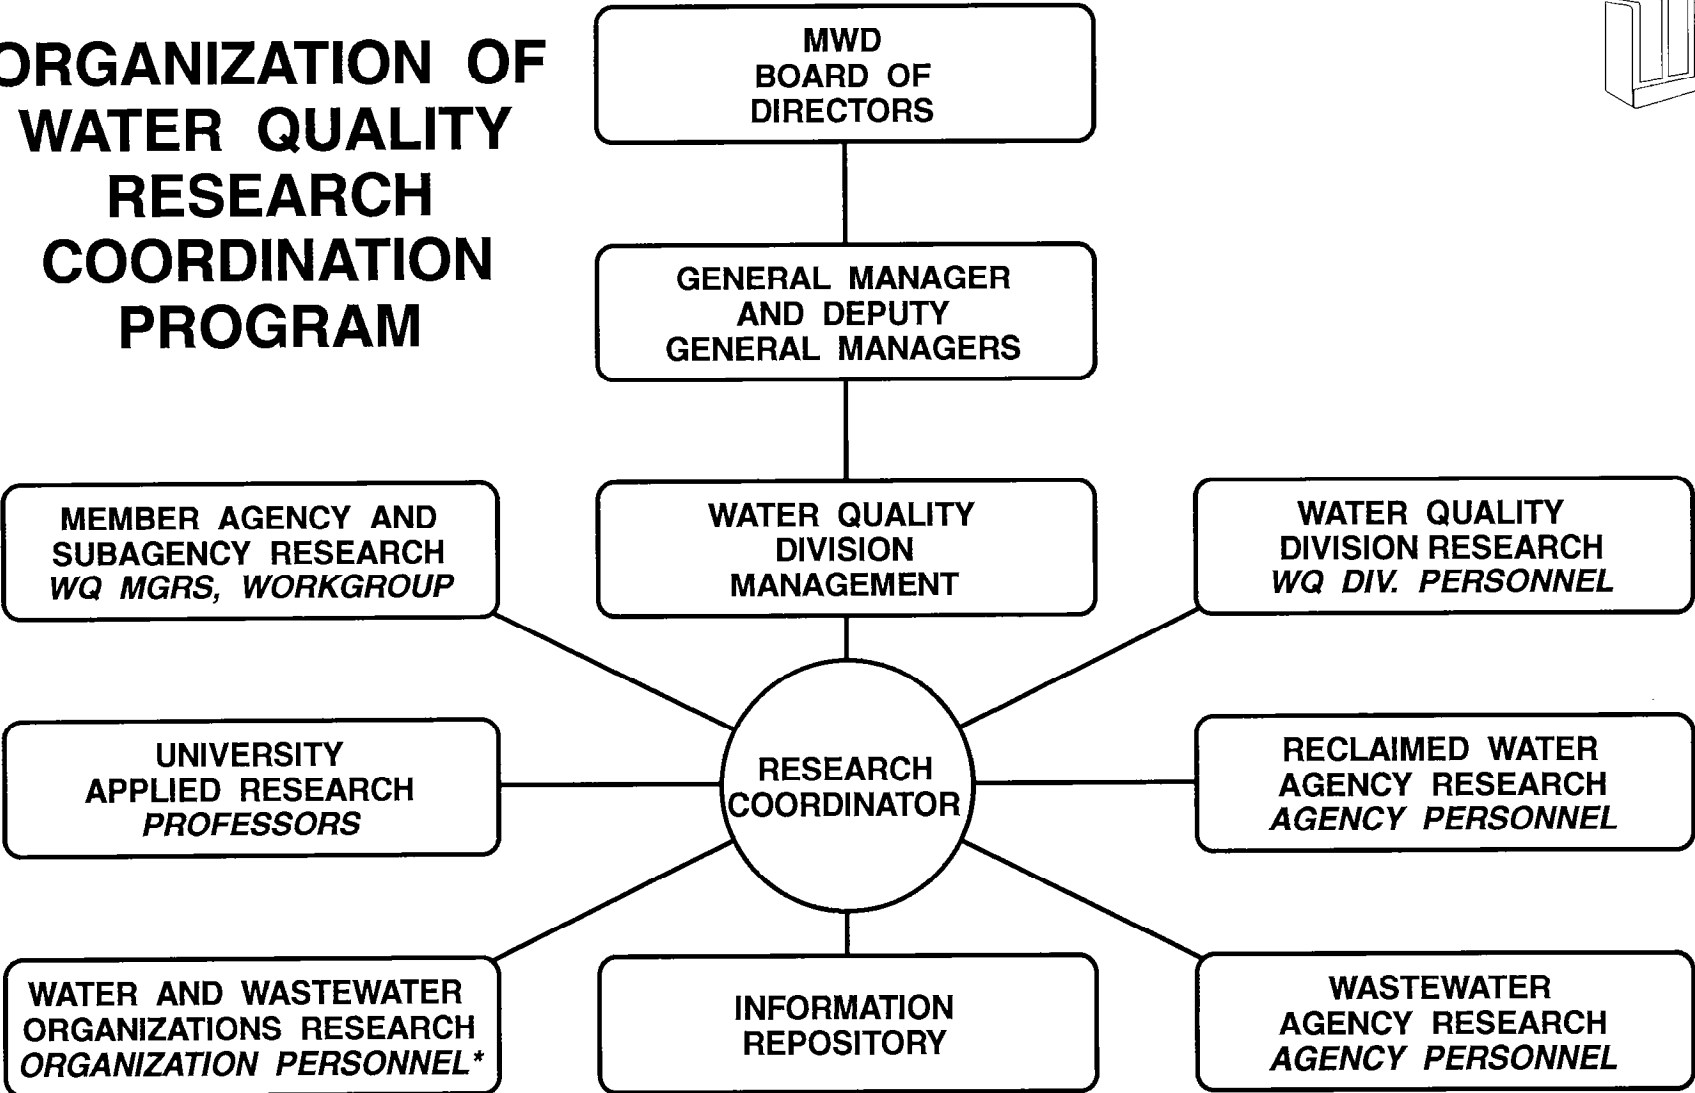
ORGANIZATION OF WATER QUALITY RESEARCH COORDINATION PROGRAM

MWD BOARD OF DIRECTORS

GENERAL MANAGER AND DEPUTY GENERAL MANAGERS

MEMBER AGENCY AND SUBAGENCY RESEARCH
*WQ MGRS, WORKGROUP*

WATER QUALITY DIVISION MANAGEMENT

WATER QUALITY DIVISION RESEARCH
*WQ DIV. PERSONNEL*

UNIVERSITY APPLIED RESEARCH
*PROFESSORS*

RESEARCH COORDINATOR

RECLAIMED WATER AGENCY RESEARCH
*AGENCY PERSONNEL*

WATER AND WASTEWATER ORGANIZATIONS RESEARCH
*ORGANIZATION PERSONNEL**

INFORMATION REPOSITORY

WASTEWATER AGENCY RESEARCH
*AGENCY PERSONNEL*